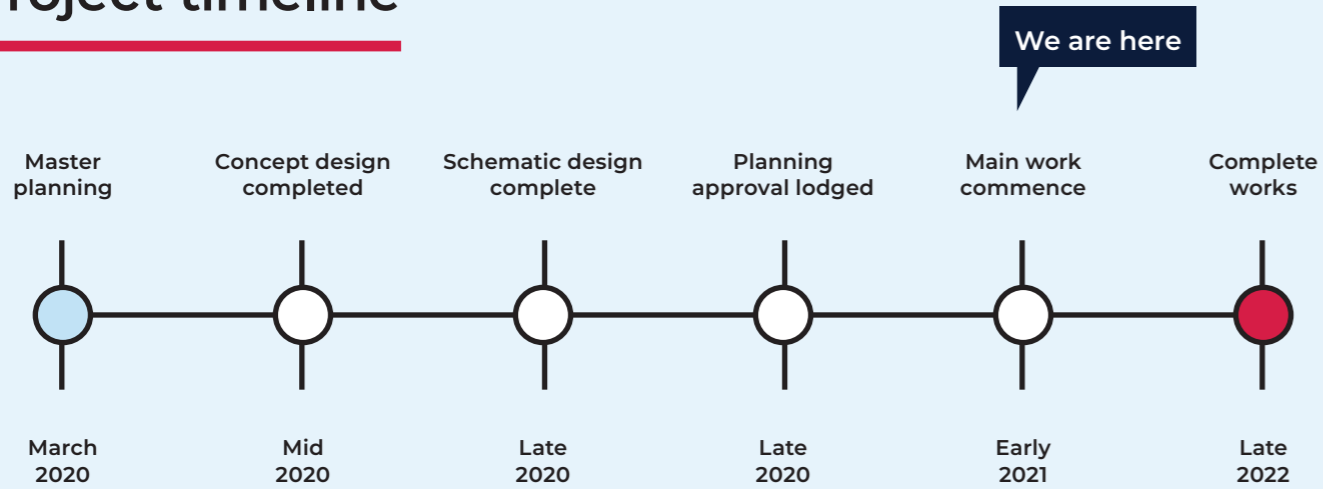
roject timeline

We are here

Master planning

Concept design completed

Schematic design complete

Planning approval lodged

Main work commence

Complete works

March 2020

Mid 2020

Late 2020

Late 2020

Early 2021

Late 2022